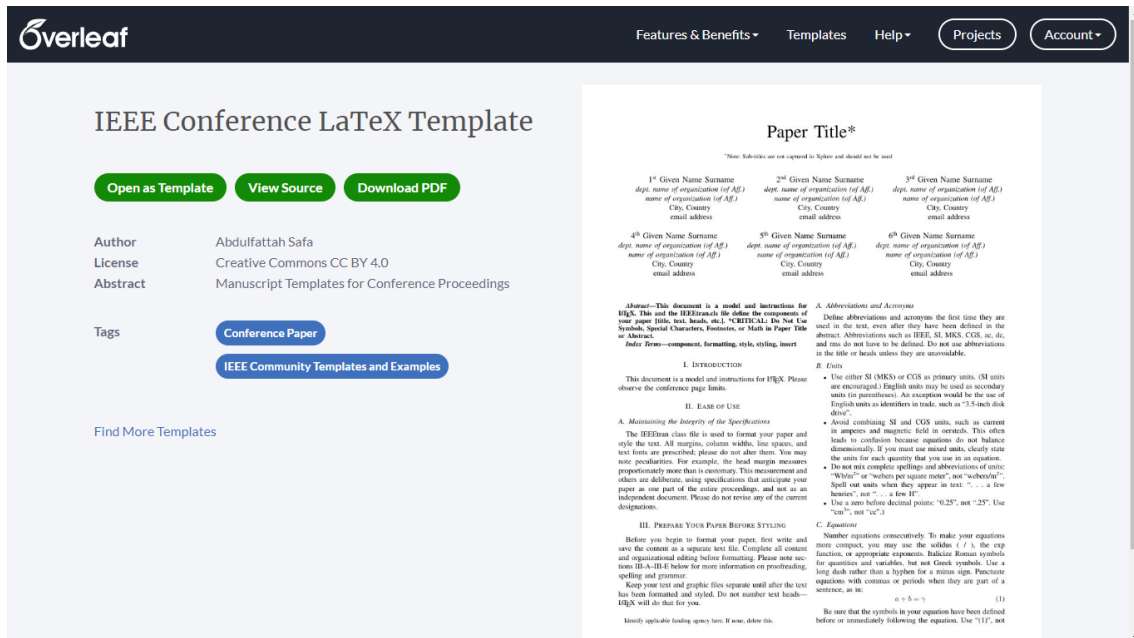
Overleaf

Features & Benefits▾ Templates Help▾ Projects Account▾

IEEE Conference LaTeX Template

Open as Template View Source Download PDF

Author Abdulfattah Safa
License Creative Commons CC BY 4.0
Abstract Manuscript Templates for Conference Proceedings

Tags
Conference Paper
IEEE Community Templates and Examples

Find More Templates

Paper Title*

*Note: Sub-titles are not captured in Xplore and should not be used

1st Given Name Surname
dept. name of organization (of Aff.)
name of organization (of Aff.)
City, Country
email address

2nd Given Name Surname
dept. name of organization (of Aff.)
name of organization (of Aff.)
City, Country
email address

3rd Given Name Surname
dept. name of organization (of Aff.)
name of organization (of Aff.)
City, Country
email address

4th Given Name Surname
dept. name of organization (of Aff.)
name of organization (of Aff.)
City, Country
email address

5th Given Name Surname
dept. name of organization (of Aff.)
name of organization (of Aff.)
City, Country
email address

6th Given Name Surname
dept. name of organization (of Aff.)
name of organization (of Aff.)
City, Country
email address

Abstract—This document is a model and instructions for LaTeX. This and the IEEEtran.cls file define the components of your paper [title, text, heads, etc.]. *CRITICAL: Do Not Use Symbols, Special Characters, Footnotes, or Math in Paper Title or Abstract.

Index Terms—component, formatting, style, styling, insert

I. Introduction

This document is a model and instructions for LaTeX. Please observe the conference page limits.

II. Ease of Use

A. Maintaining the Integrity of the Specifications

The IEEEtran class file is used to format your paper and style the text. All margins, column widths, line spaces, and text fonts are prescribed; please do not alter them. You may note peculiarities. For example, the head margin measures proportionately more than is customary. This measurement and others are deliberate, using specifications that anticipate your paper as one part of the entire proceedings, and not as an independent document. Please do not revise any of the current designations.

III. Prepare Your Paper Before Styling

Before you begin to format your paper, first write and save the content as a separate text file. Complete all content and organizational editing before formatting. Please note sections III-A–III-E below for more information on proofreading, spelling and grammar.

Keep your text and graphic files separate until after the text has been formatted and styled. Do not number text heads—LaTeX will do that for you.

Identify applicable funding agency here. If none, delete this.

A. Abbreviations and Acronyms

Define abbreviations and acronyms the first time they are used in the text, even after they have been defined in the abstract. Abbreviations such as IEEE, SI, MKS, CGS, ac, dc, and rms do not have to be defined. Do not use abbreviations in the title or heads unless they are unavoidable.

B. Units

• Use either SI (MKS) or CGS as primary units. (SI units are encouraged.) English units may be used as secondary units (in parentheses). An exception would be the use of English units as identifiers in trade, such as "3.5-inch disk drive".
• Avoid combining SI and CGS units, such as current in amperes and magnetic field in oersteds. This often leads to confusion because equations do not balance dimensionally. If you must use mixed units, clearly state the units for each quantity that you use in an equation.
• Do not mix complete spellings and abbreviations of units: "Wb/m$^2$" or "webers per square meter", not "webers/m$^2$". Spell out units when they appear in text: ". . . a few henries", not ". . . a few H".
• Use a zero before decimal points: "0.25", not ".25". Use "cm$^3$", not "cc".)

C. Equations

Number equations consecutively. To make your equations more compact, you may use the solidus ( / ), the exp function, or appropriate exponents. Italicize Roman symbols for quantities and variables, but not Greek symbols. Use a long dash rather than a hyphen for a minus sign. Punctuate equations with commas or periods when they are part of a sentence, as in:

$a + b = \gamma$ (1)

Be sure that the symbols in your equation have been defined before or immediately following the equation. Use "(1)", not